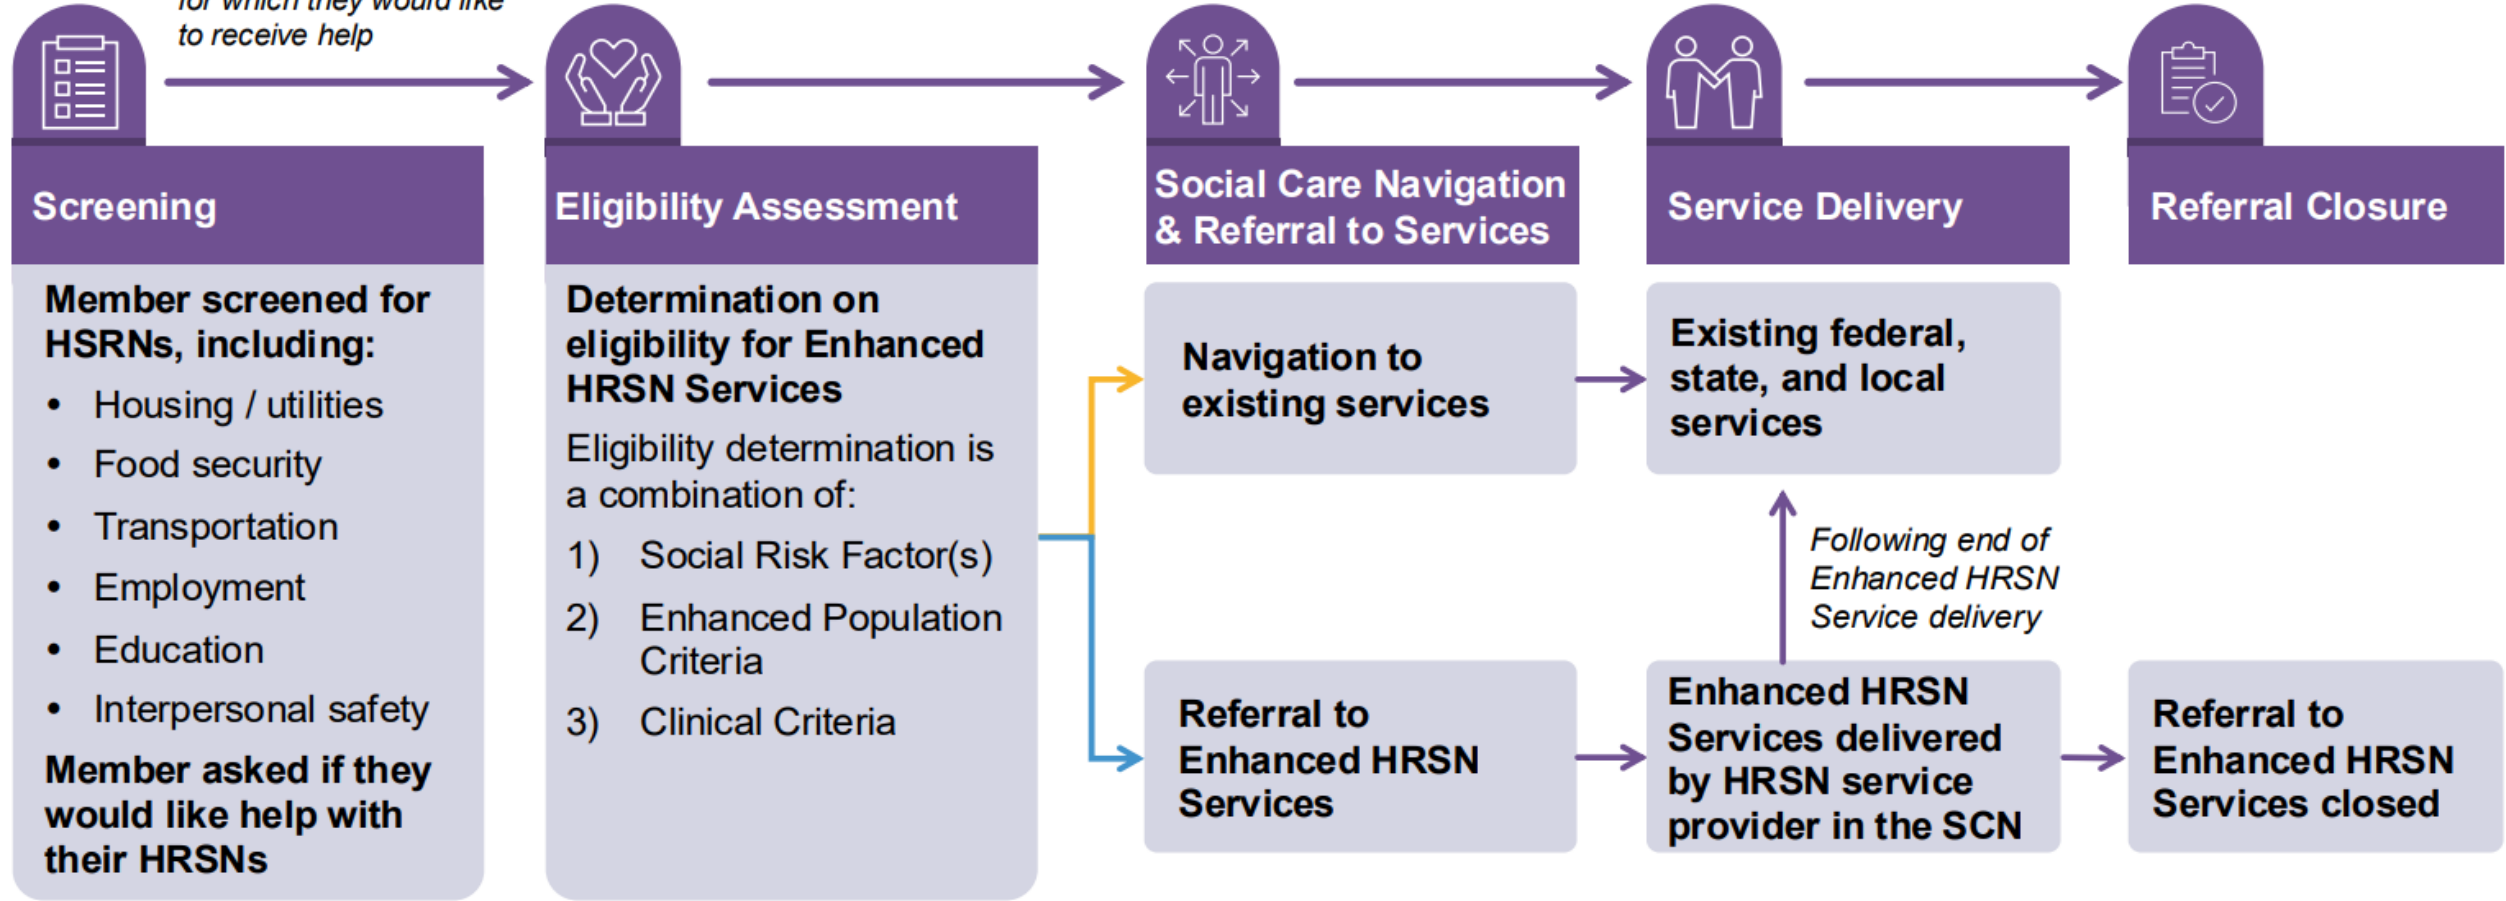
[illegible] to receive help

Screening

Member screened for HSRNs, including:

- Housing / utilities
- Food security
- Transportation
- Employment
- Education
- Interpersonal safety

Member asked if they would like help with their HRSNs

Eligibility Assessment

Determination on eligibility for Enhanced HRSN Services

Eligibility determination is a combination of:

1) Social Risk Factor(s)
2) Enhanced Population Criteria
3) Clinical Criteria

Social Care Navigation & Referral to Services

Navigation to existing services

Referral to Enhanced HRSN Services

Service Delivery

Existing federal, state, and local services

Following end of Enhanced HRSN Service delivery

Enhanced HRSN Services delivered by HRSN service provider in the SCN

Referral Closure

Referral to Enhanced HRSN Services closed